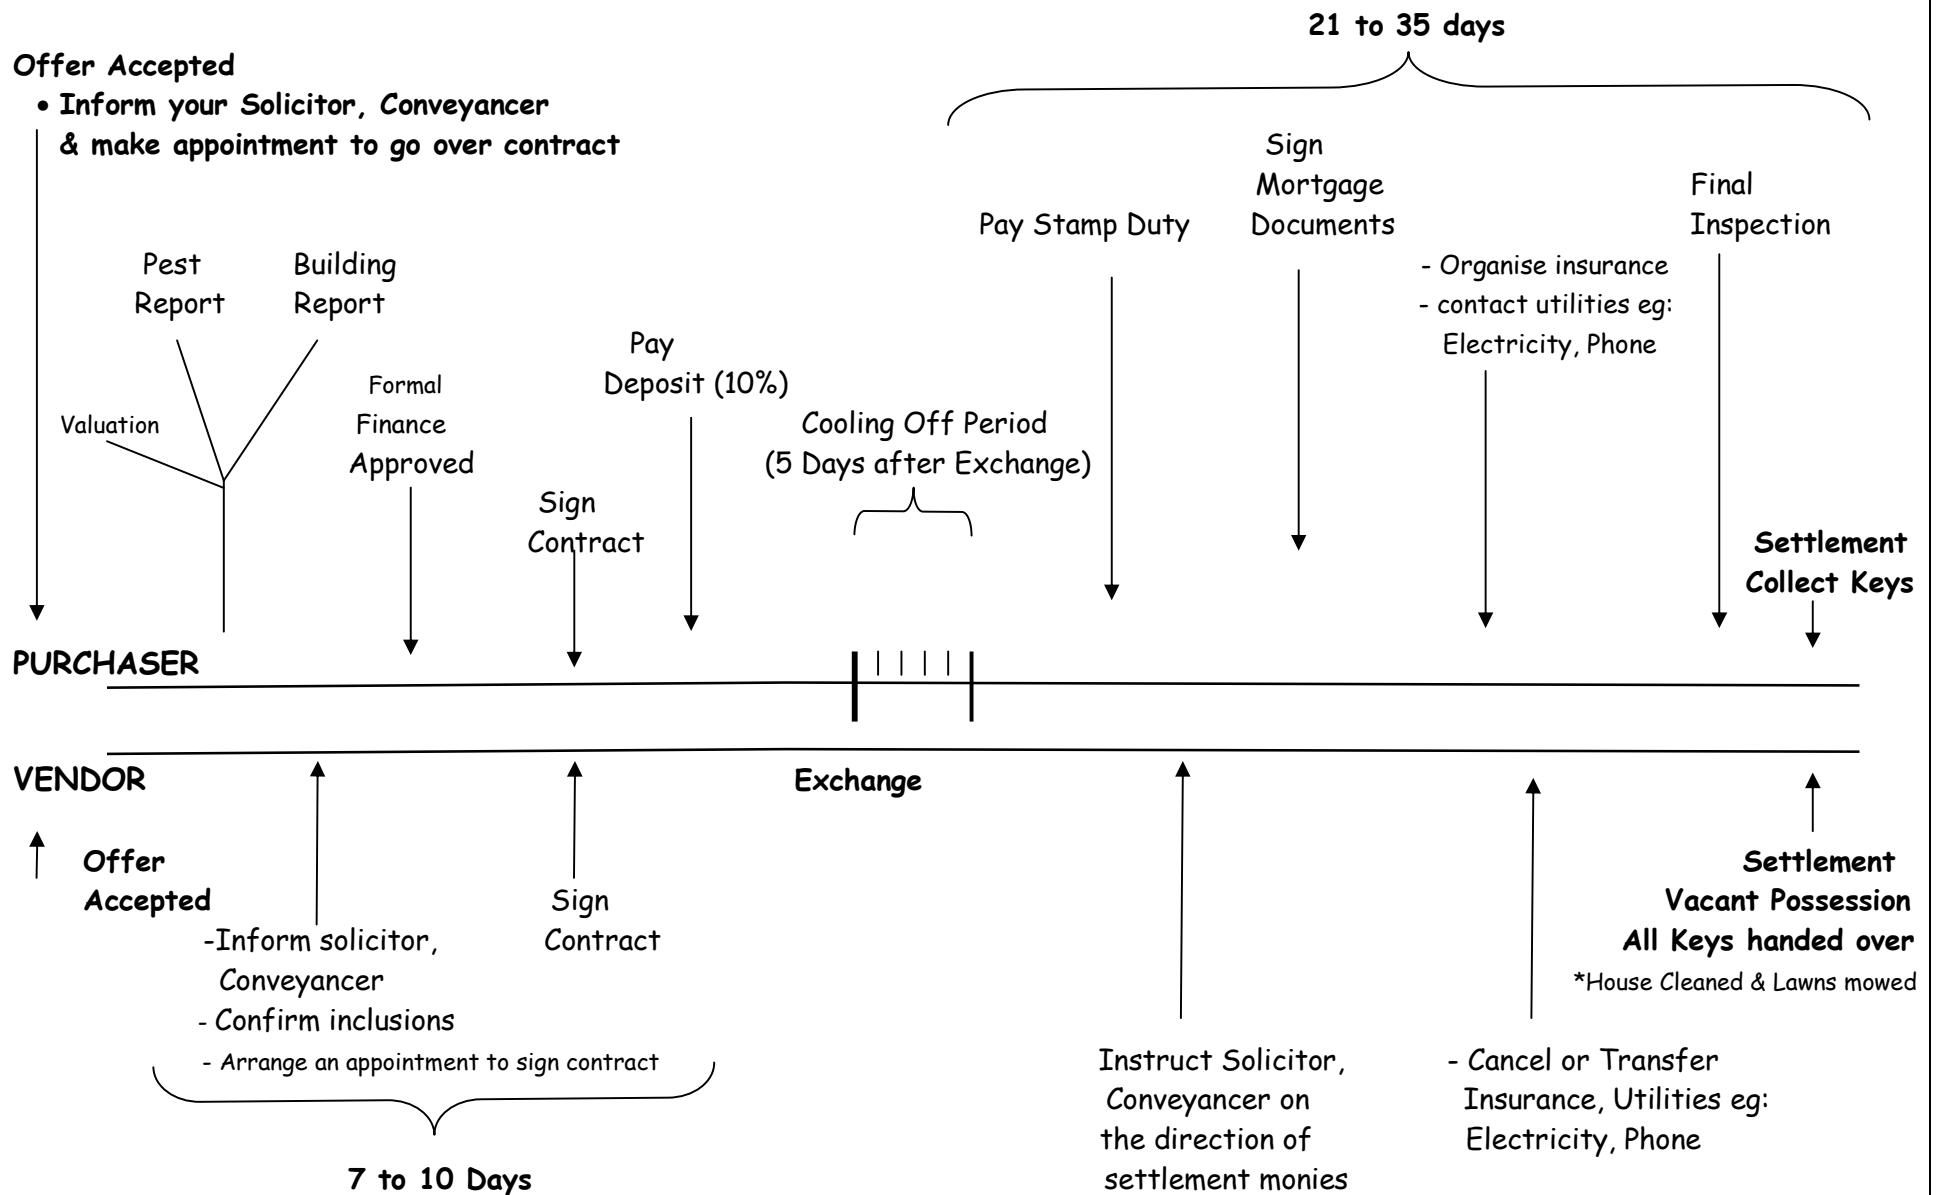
21 to 35 days

Offer Accepted

• Inform your Solicitor, Conveyancer & make appointment to go over contract

Sign Mortgage Documents

Pay Stamp Duty

Final Inspection

Pest Report

Building Report

- Organise insurance
- contact utilities eg: Electricity, Phone

Pay Deposit (10%)

Valuation

Formal Finance Approved

Cooling Off Period (5 Days after Exchange)

Sign Contract

Settlement
Collect Keys

PURCHASER

VENDOR

Exchange

Offer Accepted

-Inform solicitor, Conveyancer
- Confirm inclusions
- Arrange an appointment to sign contract

Sign Contract

Settlement
Vacant Possession
All Keys handed over
*House Cleaned & Lawns mowed

Instruct Solicitor, Conveyancer on the direction of settlement monies

- Cancel or Transfer Insurance, Utilities eg: Electricity, Phone

7 to 10 Days